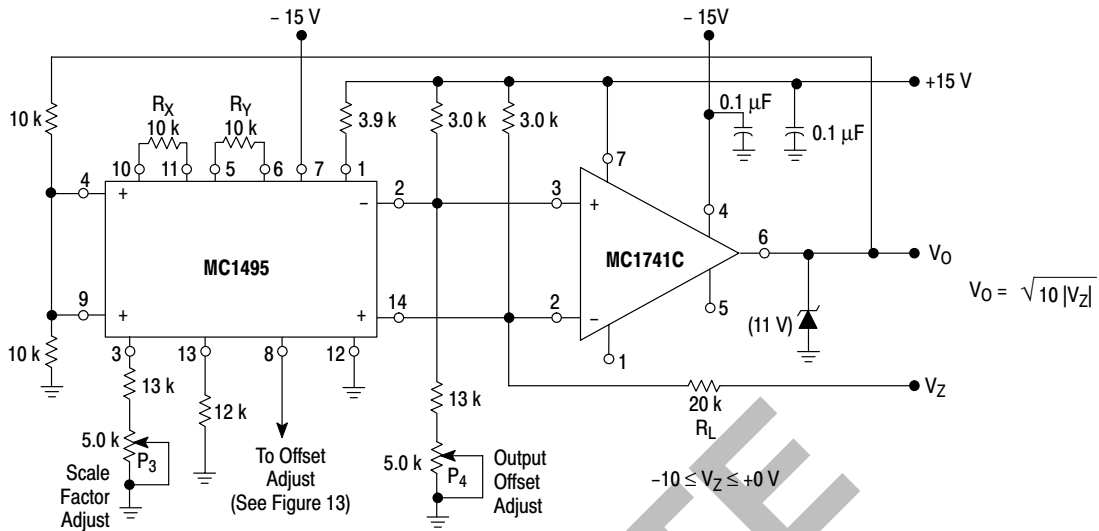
– 15 V

– 15V

+15 V

10 k

$R_X$
10 k

$R_Y$
10 k

3.9 k

3.0 k

3.0 k

0.1 μF

0.1 μF

10

11

5

6

7

1

4

+

2

–

3

+

7

4

6

$V_O$

MC1495

MC1741C

$V_O = \sqrt{10\,|V_Z|}$

9

+

+

14

2

–

5

(11 V)

10 k

3

13

8

12

1

13 k

12 k

13 k

$V_Z$

20 k
$R_L$

5.0 k

$P_3$

Scale Factor Adjust

To Offset Adjust (See Figure 13)

5.0 k

$P_4$

Output Offset Adjust

$-10 \le V_Z \le +0$ V